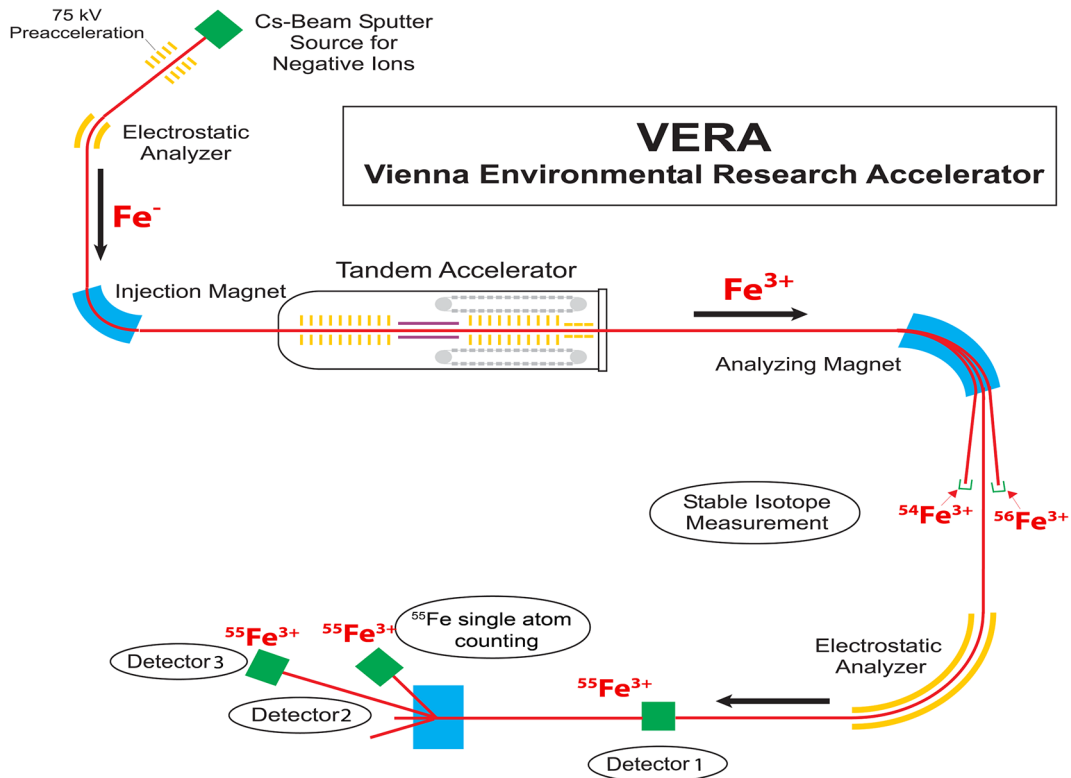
75 kV
Preacceleration

Cs-Beam Sputter
Source for
Negative Ions

Electrostatic
Analyzer

VERA
Vienna Environmental Research Accelerator

$Fe^{-}$

Injection Magnet

Tandem Accelerator

$Fe^{3+}$

Analyzing Magnet

Stable Isotope
Measurement

$^{54}Fe^{3+}$

$^{56}Fe^{3+}$

$^{55}Fe^{3+}$

$^{55}Fe^{3+}$

$^{55}$Fe single atom
counting

Detector 3

Detector2

Electrostatic
Analyzer

$^{55}Fe^{3+}$

Detector 1